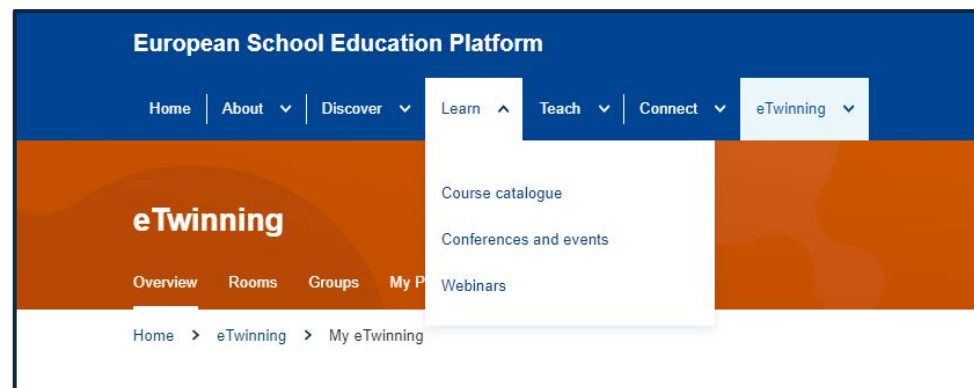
European School Education Platform

Home | About | Discover | Learn | Teach | Connect | eTwinning

Course catalogue
Conferences and events
Webinars

eTwinning

Overview Rooms Groups My P

Home > eTwinning > My eTwinning